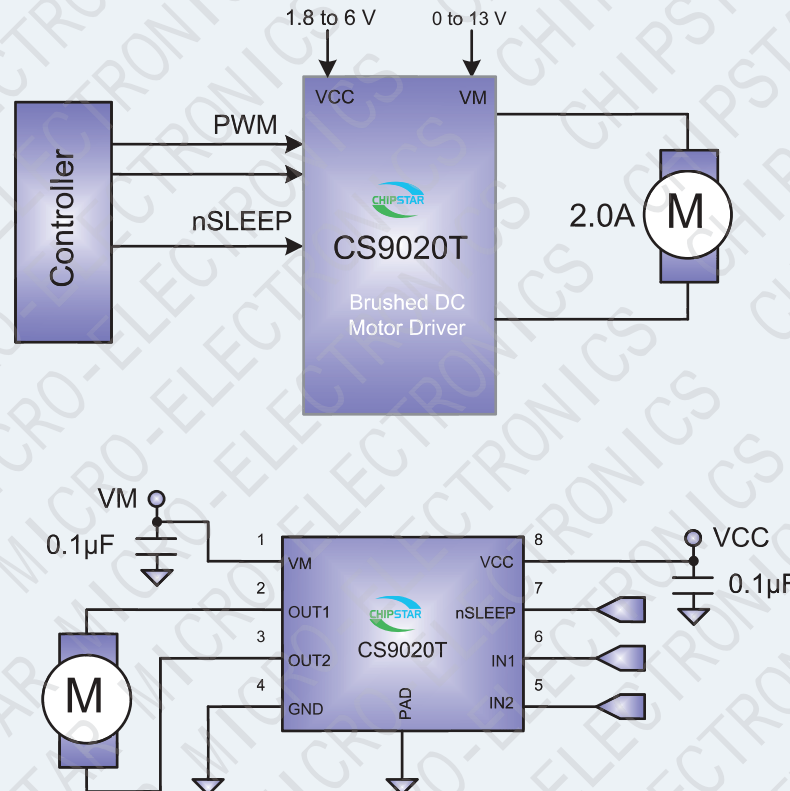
1.8 to 6 V
0 to 13 V
VCC
VM
Controller
PWM
nSLEEP
CHIPSTAR
CS9020T
Brushed DC Motor Driver
2.0A
M

VM
0.1µF
1
VM
2
OUT1
3
OUT2
4
GND
CHIPSTAR
CS9020T
PAD
8
VCC
7
nSLEEP
6
IN1
5
IN2
VCC
0.1µF
M

CHIPSTAR MICRO-ELECTRONICS